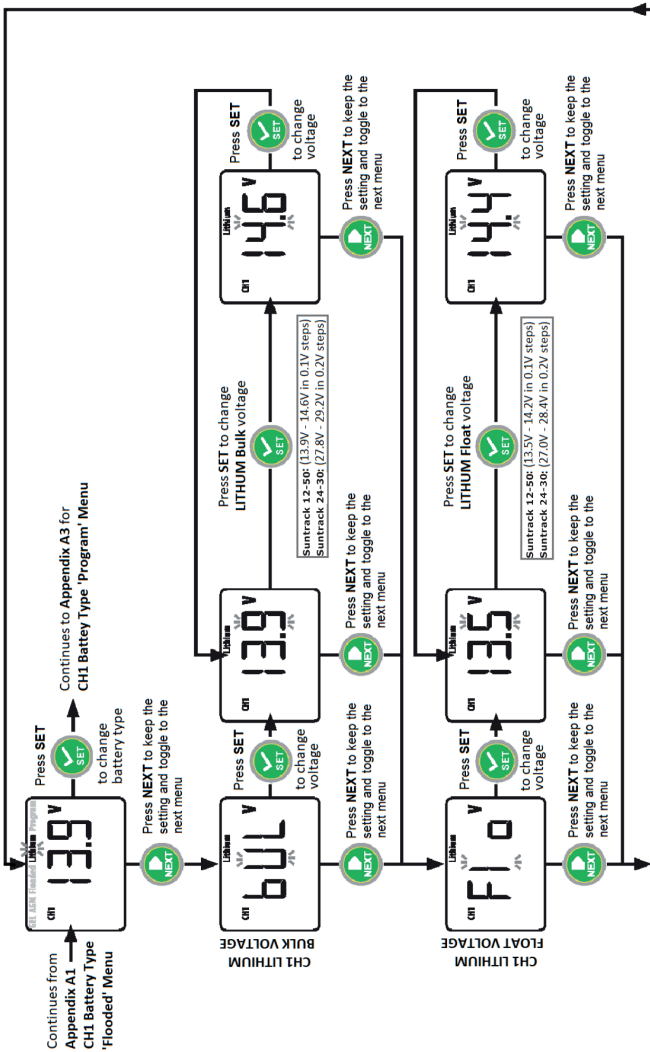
Continues from Appendix A1 CH1 Battery Type 'Flooded' Menu

CH1 GEL AGM Flooded Lithium Program 13.9 V

Press SET to change battery type

SET

Continues to Appendix A3 for CH1 Battery Type 'Program' Menu

NEXT

Press NEXT to keep the setting and toggle to the next menu

CH1 LITHIUM BULK VOLTAGE

CH1 Lithium bUL

SET

Press SET to change voltage

NEXT

Press NEXT to keep the setting and toggle to the next menu

CH1 Lithium 13.9 V

NEXT

Press NEXT to keep the setting and toggle to the next menu

Press SET to change LITHIUM Bulk voltage

SET

Suntrack 12-50: (13.9V - 14.6V in 0.1V steps)
Suntrack 24-30: (27.8V - 29.2V in 0.2V steps)

CH1 Lithium 14.6 V

Press SET to change voltage

SET

NEXT

Press NEXT to keep the setting and toggle to the next menu

CH1 LITHIUM FLOAT VOLTAGE

CH1 Lithium FLo

SET

Press SET to change voltage

NEXT

Press NEXT to keep the setting and toggle to the next menu

CH1 Lithium 13.5 V

NEXT

Press NEXT to keep the setting and toggle to the next menu

Press SET to change LITHIUM Float voltage

SET

Suntrack 12-50: (13.5V - 14.2V in 0.1V steps)
Suntrack 24-30: (27.0V - 28.4V in 0.2V steps)

CH1 Lithium 14.4 V

Press SET to change voltage

SET

NEXT

Press NEXT to keep the setting and toggle to the next menu